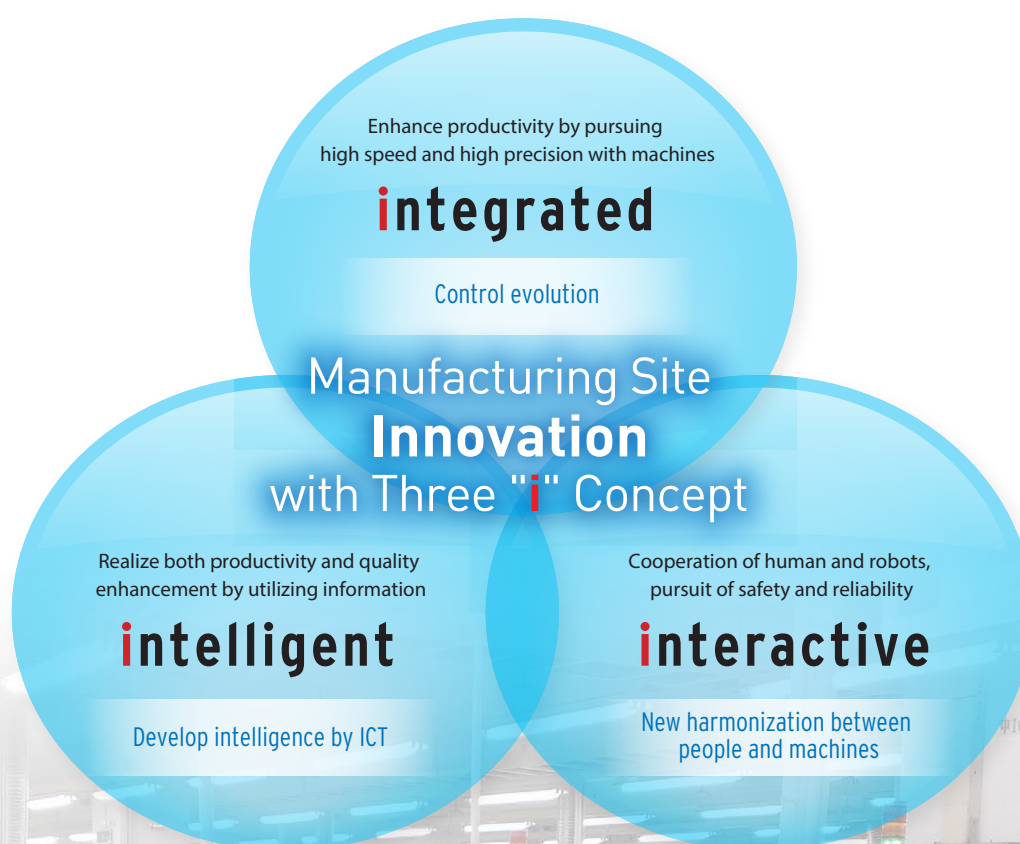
Enhance productivity by pursuing high speed and high precision with machines

integrated

Control evolution

Manufacturing Site
Innovation
with Three "i" Concept

Realize both productivity and quality enhancement by utilizing information

intelligent

Develop intelligence by ICT

Cooperation of human and robots, pursuit of safety and reliability

interactive

New harmonization between people and machines